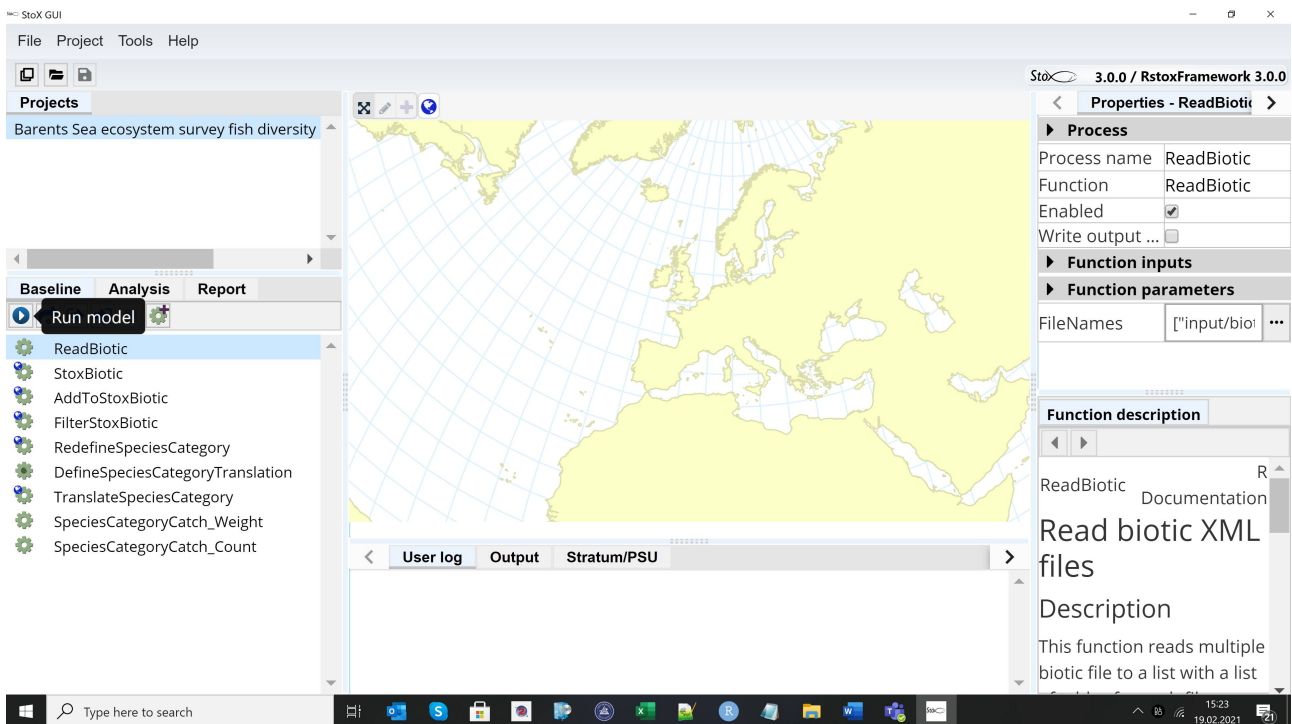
StoX GUI

File Project Tools Help

StoX 3.0.0 / RstoxFramework 3.0.0

Projects

Barents Sea ecosystem survey fish diversity

Baseline Analysis Report

Run model

ReadBiotic
StoxBiotic
AddToStoxBiotic
FilterStoxBiotic
RedefineSpeciesCategory
DefineSpeciesCategoryTranslation
TranslateSpeciesCategory
SpeciesCategoryCatch_Weight
SpeciesCategoryCatch_Count

User log Output Stratum/PSU

Properties - ReadBiotic

Process

| Process name | ReadBiotic |
|---|---|
| Function | ReadBiotic |
| Enabled | ✔ |
| Write output ... | ☐ |

Function inputs

Function parameters

| FileNames | ["input/biot |
|---|---|

Function description

ReadBiotic R Documentation

Read biotic XML files

Description

This function reads multiple biotic file to a list with a list

Type here to search

15:23
19.02.2021
21